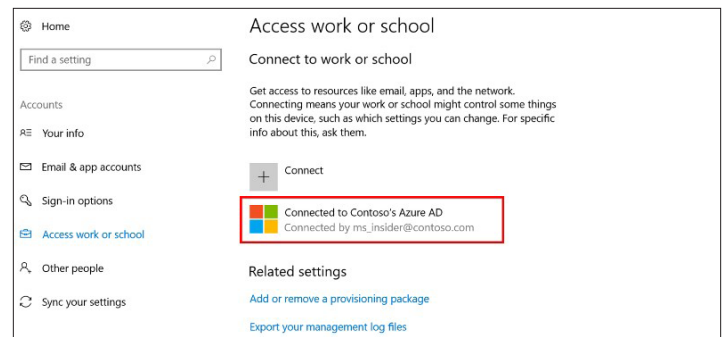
Home

Find a setting

Accounts

Your info

Email & app accounts

Sign-in options

Access work or school

Other people

Sync your settings

Access work or school

Connect to work or school

Get access to resources like email, apps, and the network. Connecting means your work or school might control some things on this device, such as which settings you can change. For specific info about this, ask them.

Connect

Connected to Contoso's Azure AD
Connected by ms_insider@contoso.com

Related settings

Add or remove a provisioning package

Export your management log files